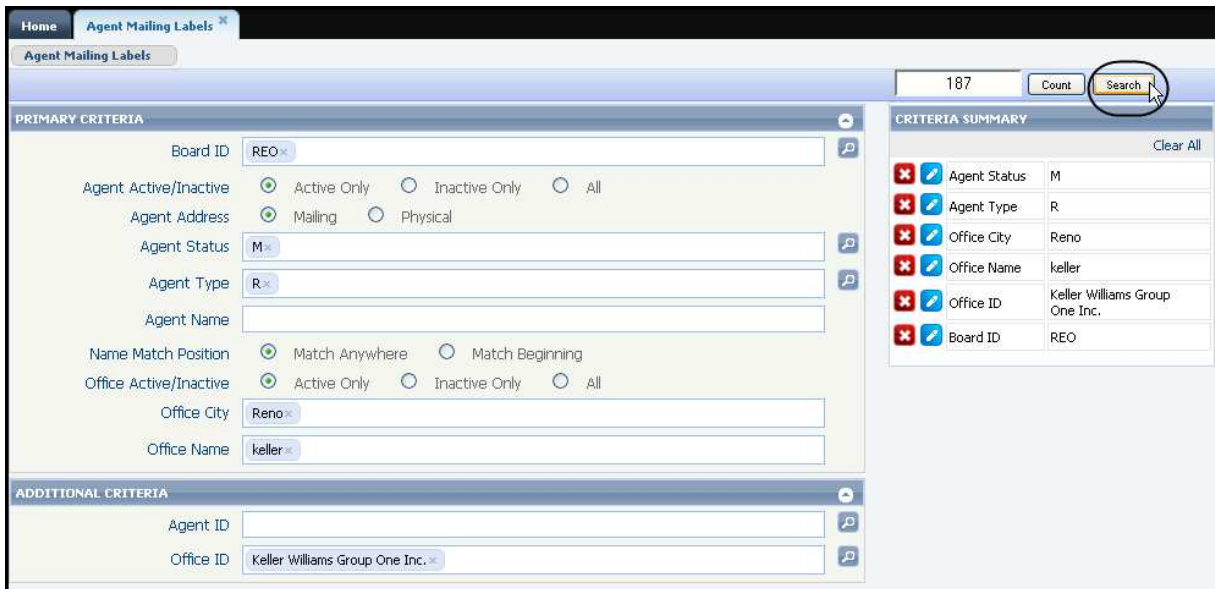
Home | Agent Mailing Labels ×

Agent Mailing Labels

187 Count Search

PRIMARY CRITERIA

Board ID REO×

Agent Active/Inactive Active Only Inactive Only All

Agent Address Mailing Physical

Agent Status M×

Agent Type R×

Agent Name

Name Match Position Match Anywhere Match Beginning

Office Active/Inactive Active Only Inactive Only All

Office City Reno×

Office Name keller×

ADDITIONAL CRITERIA

Agent ID

Office ID Keller Williams Group One Inc.×

CRITERIA SUMMARY

Clear All

| | |
|---|---|
| Agent Status | M |
| Agent Type | R |
| Office City | Reno |
| Office Name | keller |
| Office ID | Keller Williams Group One Inc. |
| Board ID | REO |